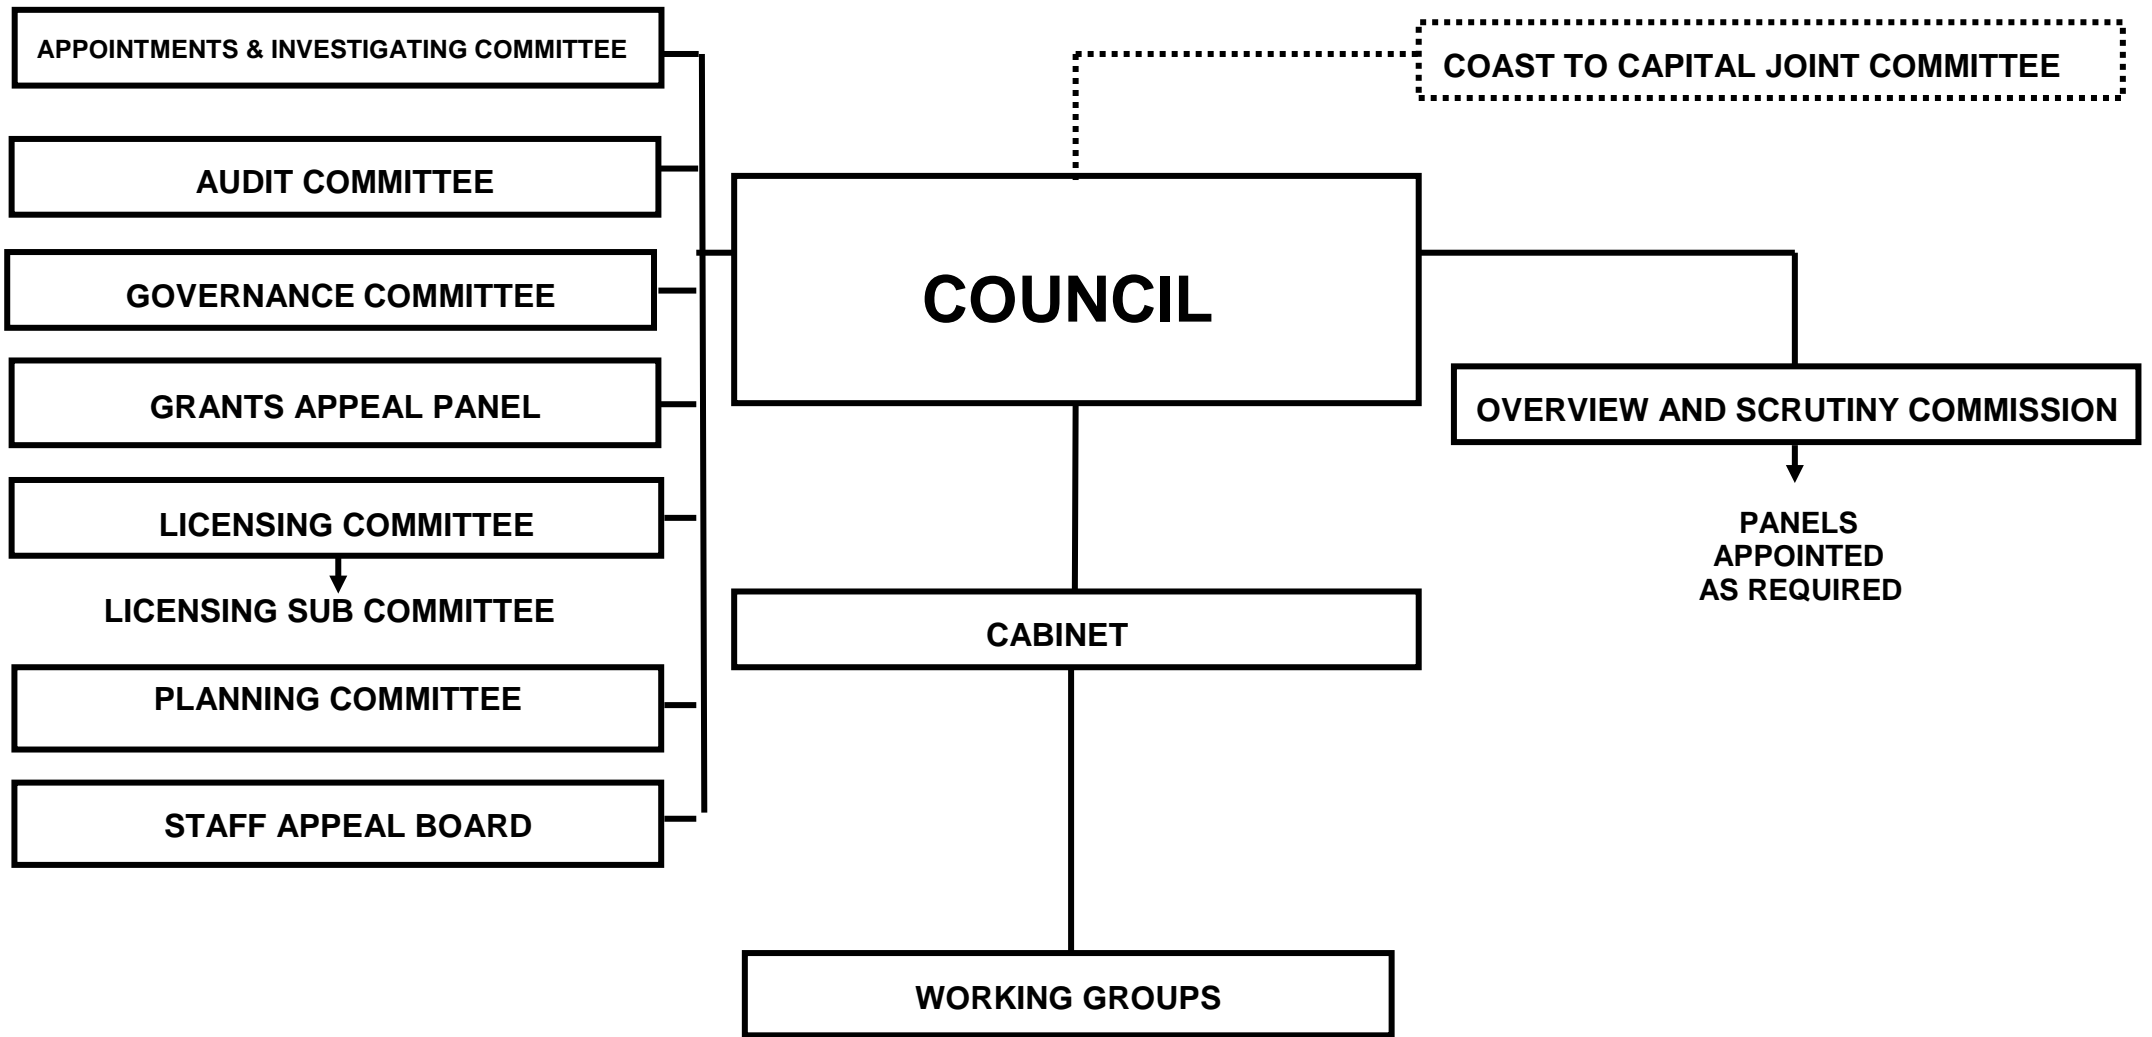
APPOINTMENTS & INVESTIGATING COMMITTEE

AUDIT COMMITTEE

GOVERNANCE COMMITTEE

GRANTS APPEAL PANEL

LICENSING COMMITTEE

LICENSING SUB COMMITTEE

PLANNING COMMITTEE

STAFF APPEAL BOARD

COAST TO CAPITAL JOINT COMMITTEE

COUNCIL

OVERVIEW AND SCRUTINY COMMISSION

PANELS APPOINTED AS REQUIRED

CABINET

WORKING GROUPS